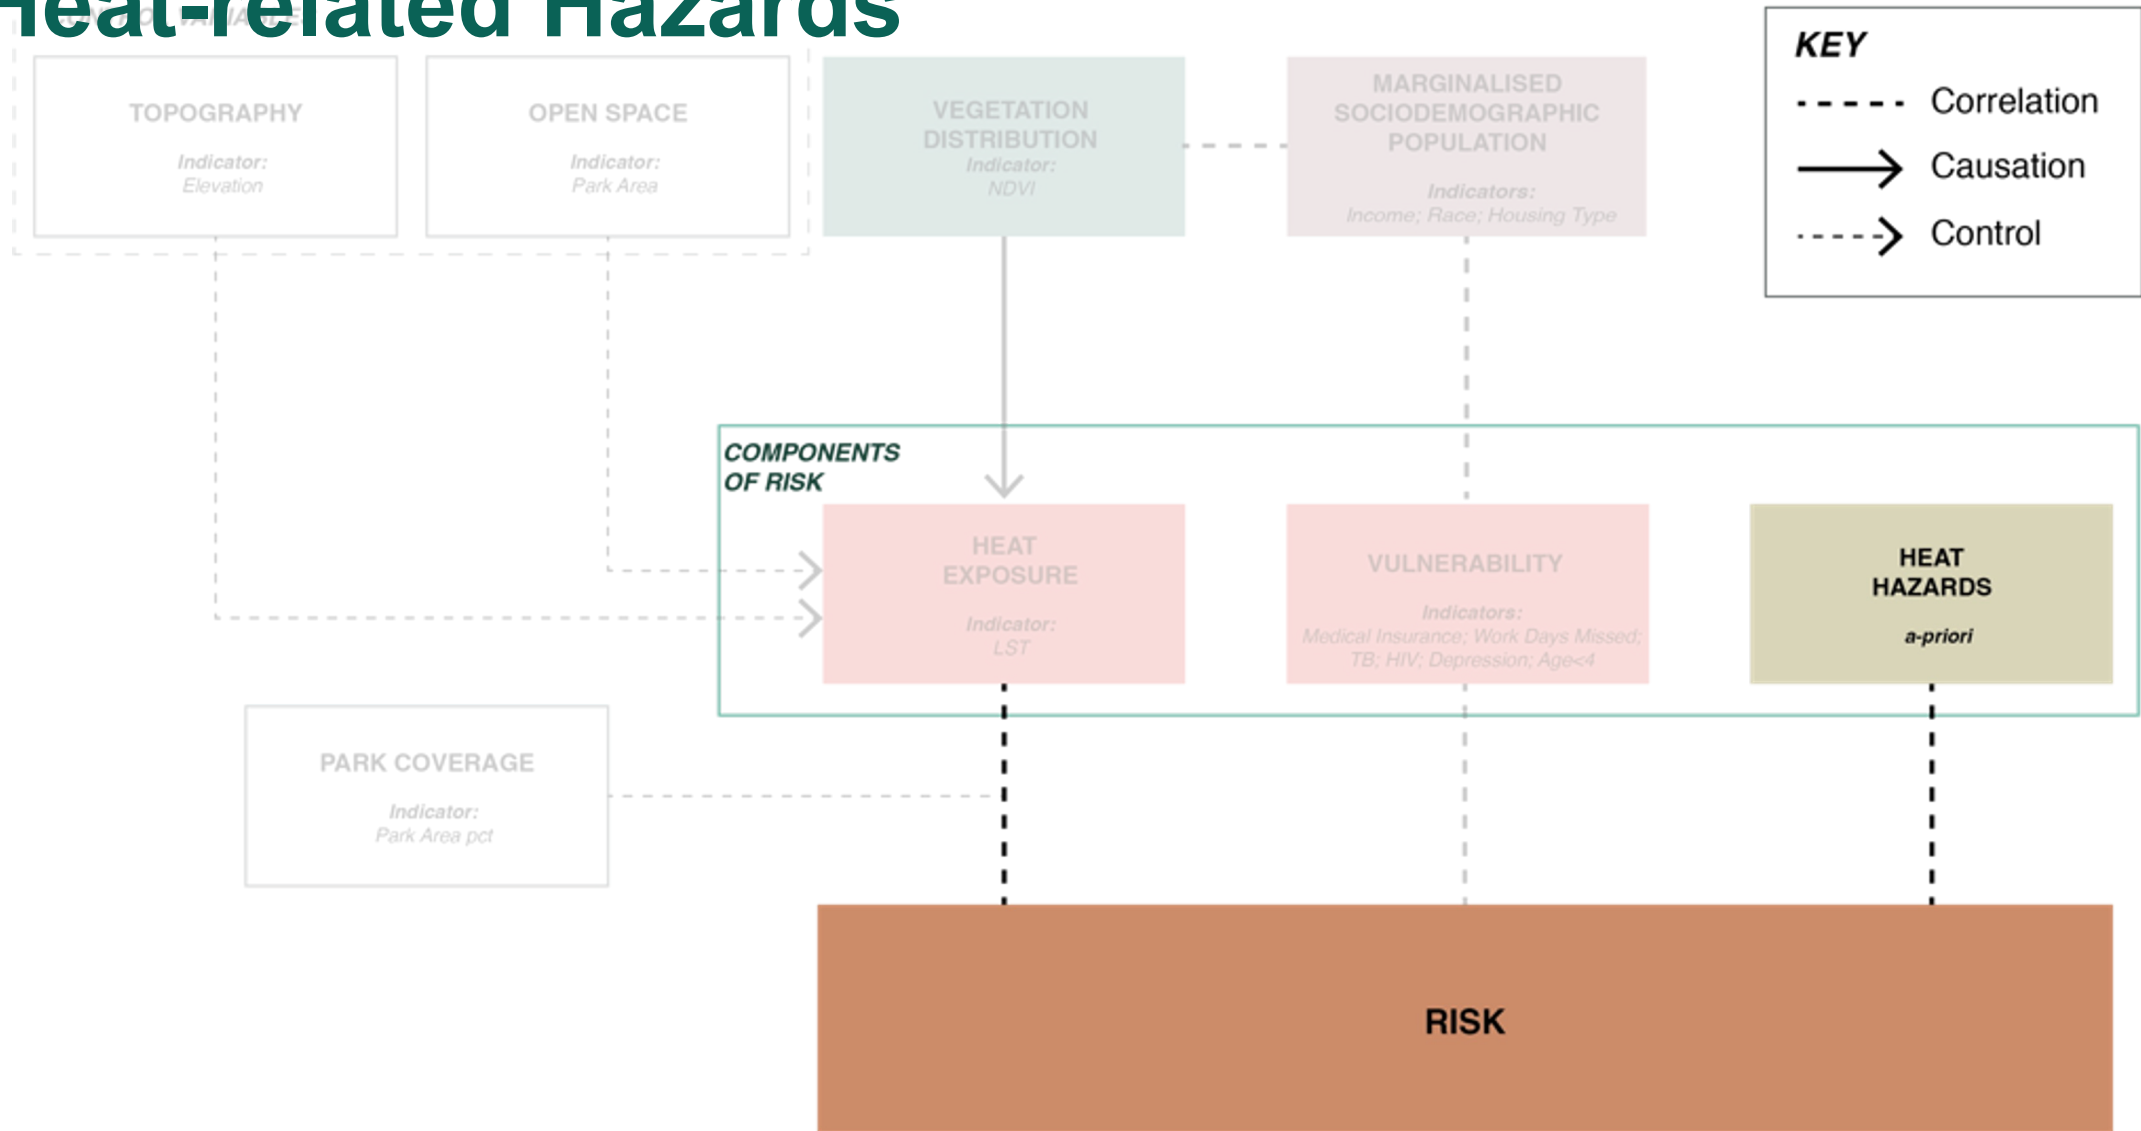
Heat-related Hazards

TOPOGRAPHY
Indicator:
Elevation

OPEN SPACE
Indicator:
Park Area

VEGETATION DISTRIBUTION
Indicator:
NDVI

MARGINALISED SOCIODEMOGRAPHIC POPULATION
Indicators:
Income; Race; Housing Type

KEY
Correlation
Causation
Control

COMPONENTS OF RISK

HEAT EXPOSURE
Indicator:
LST

VULNERABILITY
Indicators:
Medical Insurance; Work Days Missed; TB; HIV; Depression; Age<4

HEAT HAZARDS
a-priori

PARK COVERAGE
Indicator:
Park Area pct

RISK